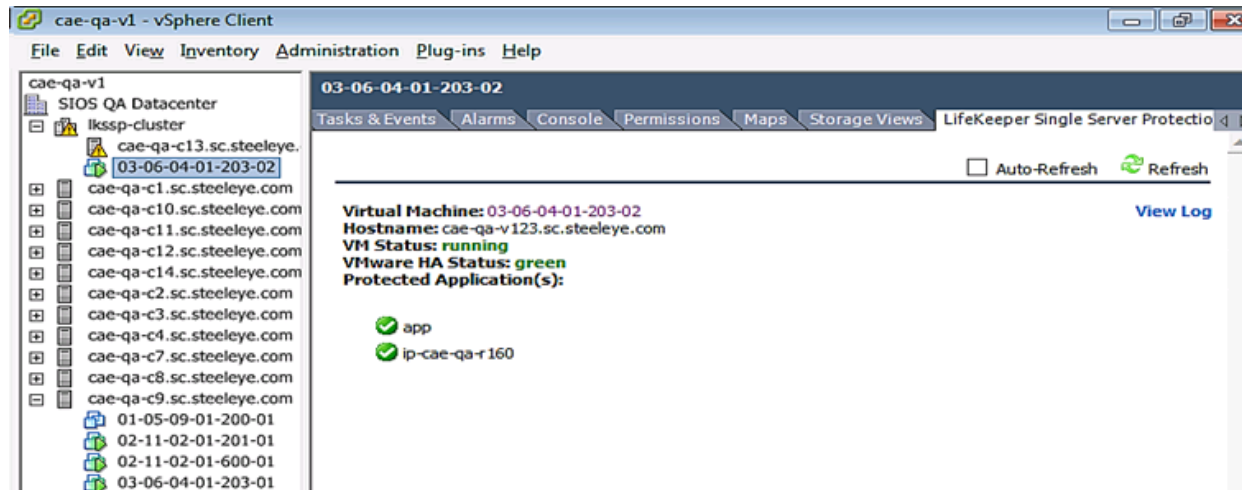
cae-qa-v1 - vSphere Client

File Edit View Inventory Administration Plug-ins Help

cae-qa-v1
SIOS QA Datacenter
lkssp-cluster
cae-qa-c13.sc.steeleye.
03-06-04-01-203-02
cae-qa-c1.sc.steeleye.com
cae-qa-c10.sc.steeleye.com
cae-qa-c11.sc.steeleye.com
cae-qa-c12.sc.steeleye.com
cae-qa-c14.sc.steeleye.com
cae-qa-c2.sc.steeleye.com
cae-qa-c3.sc.steeleye.com
cae-qa-c4.sc.steeleye.com
cae-qa-c7.sc.steeleye.com
cae-qa-c8.sc.steeleye.com
cae-qa-c9.sc.steeleye.com
01-05-09-01-200-01
02-11-02-01-201-01
02-11-02-01-600-01
03-06-04-01-203-01

03-06-04-01-203-02

Tasks & Events | Alarms | Console | Permissions | Maps | Storage Views | LifeKeeper Single Server Protectio

Auto-Refresh Refresh

Virtual Machine: 03-06-04-01-203-02
Hostname: cae-qa-v123.sc.steeleye.com
VM Status: running
VMware HA Status: green
Protected Application(s):

View Log

app
ip-cae-qa-r160